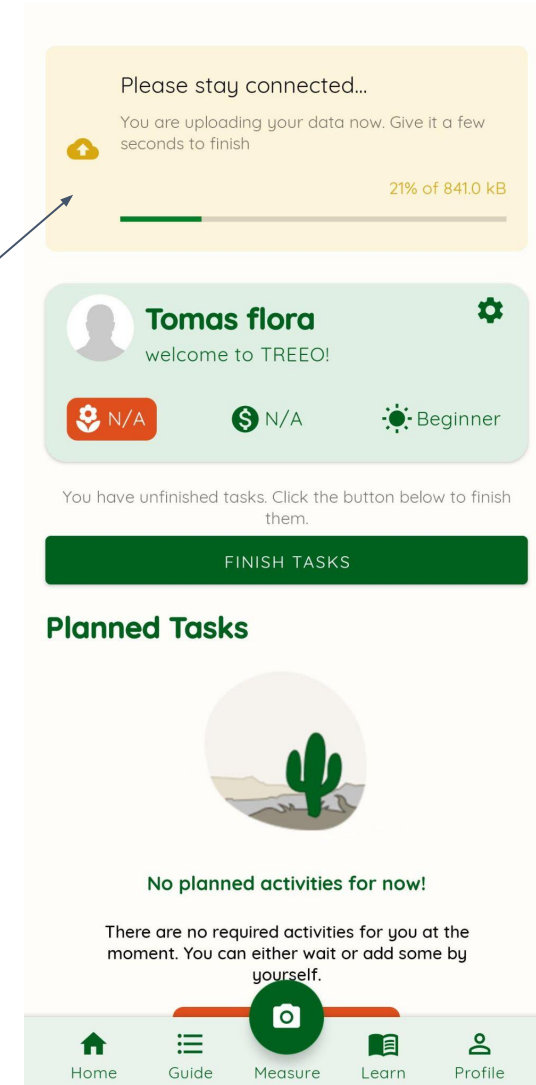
Please stay connected...

You are uploading your data now. Give it a few seconds to finish

21% of 841.0 kB

Tomas flora

welcome to TREEO!

N/A

N/A

Beginner

You have unfinished tasks. Click the button below to finish them.

FINISH TASKS

Planned Tasks

No planned activities for now!

There are no required activities for you at the moment. You can either wait or add some by yourself.

Home

Guide

Measure

Learn

Profile